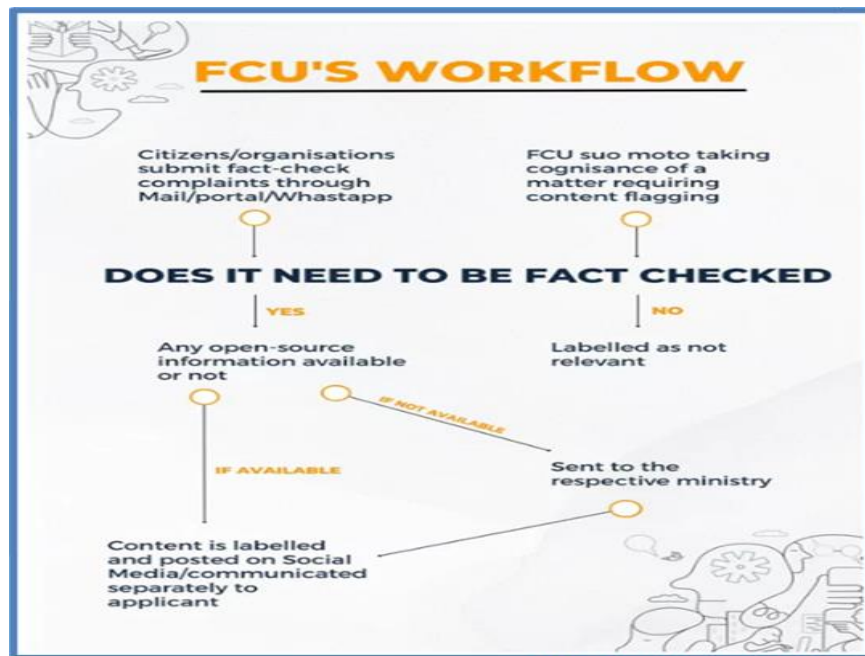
FCU'S WORKFLOW

Citizens/organisations submit fact-check complaints through Mail/portal/Whastapp

FCU suo moto taking cognisance of a matter requiring content flagging

DOES IT NEED TO BE FACT CHECKED

YES

NO

Any open-source information available or not

Labelled as not relevant

IF NOT AVAILABLE

IF AVAILABLE

Sent to the respective ministry

Content is labelled and posted on Social Media/communicated separately to applicant